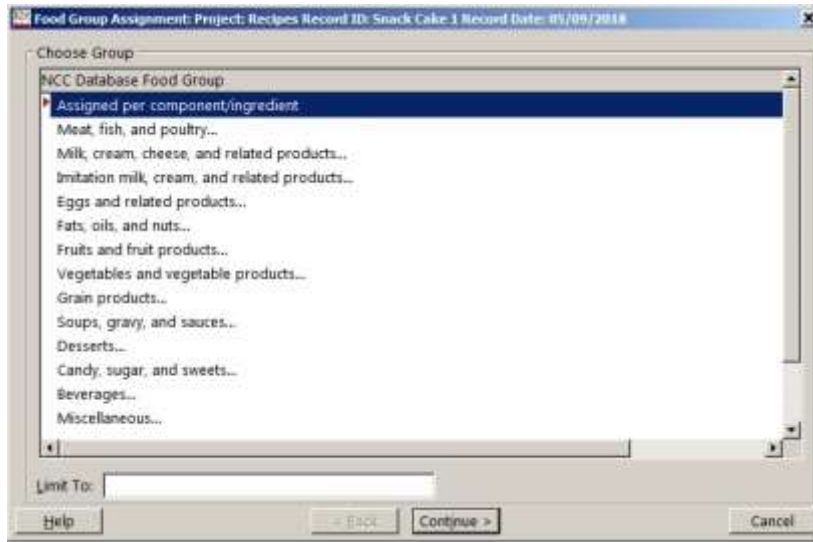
Food Group Assignment: Project: Recipes Record ID: Snack Cake 1 Record Date: 05/09/2018

Choose Group

NCC Database Food Group

Assigned per component/ingredient
Meat, fish, and poultry...
Milk, cream, cheese, and related products...
Imitation milk, cream, and related products...
Eggs and related products...
Fats, oils, and nuts...
Fruits and fruit products...
Vegetables and vegetable products...
Grain products...
Soups, gravy, and sauces...
Desserts...
Candy, sugar, and sweets...
Beverages...
Miscellaneous...

Limit To:

Help

< Back

Continue >

Cancel